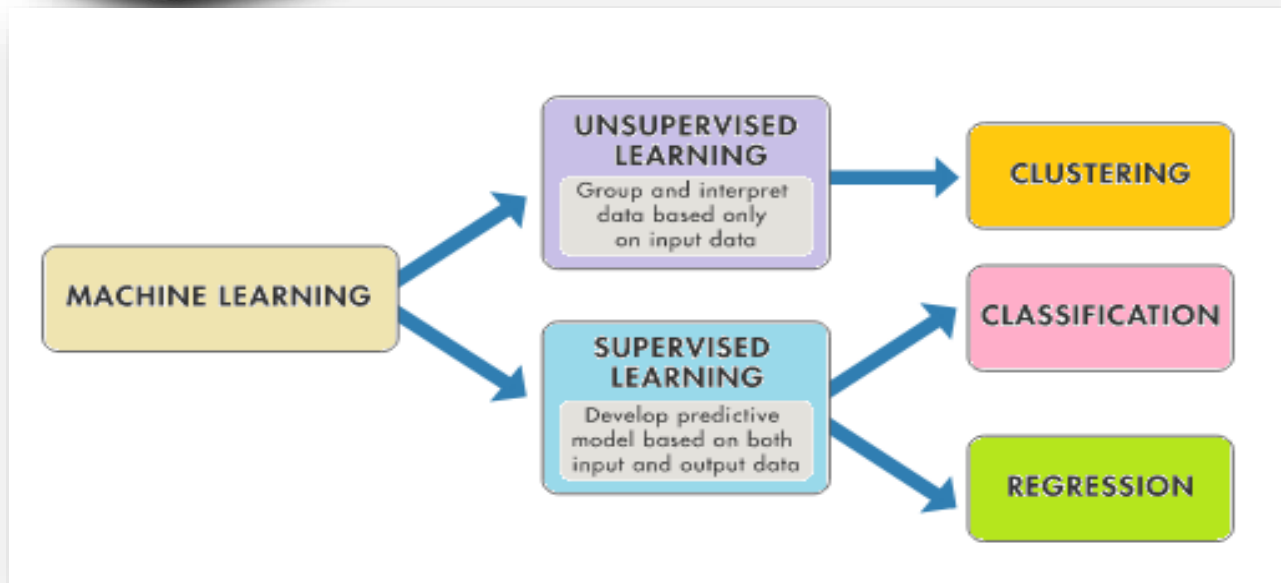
MACHINE LEARNING

UNSUPERVISED LEARNING

Group and interpret data based only on input data

CLUSTERING

SUPERVISED LEARNING

Develop predictive model based on both input and output data

CLASSIFICATION

REGRESSION